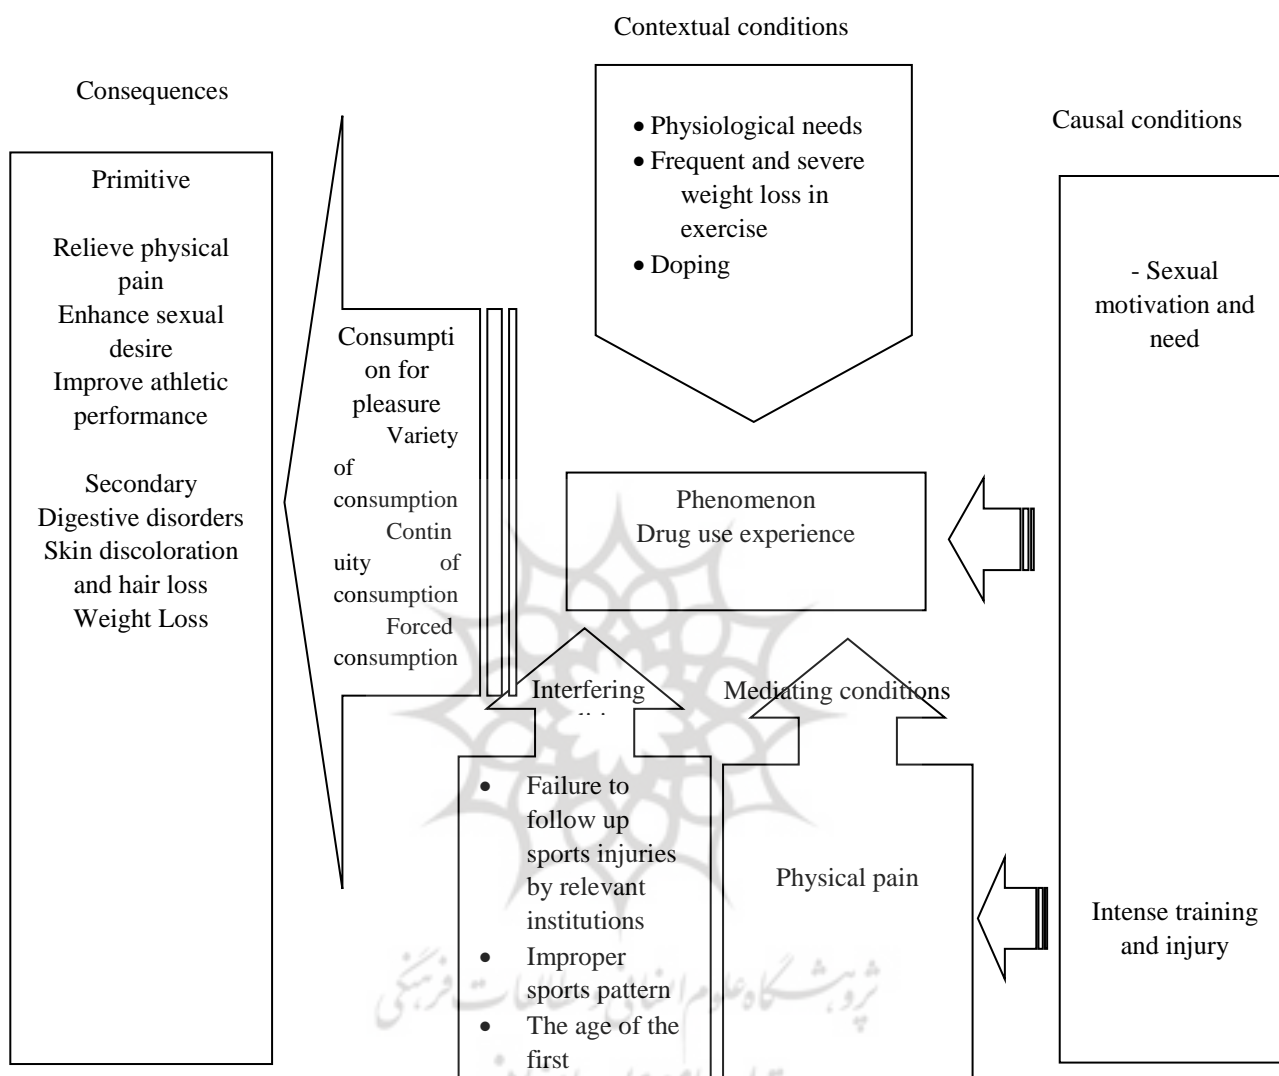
Contextual conditions

Consequences

- Physiological needs
- Frequent and severe weight loss in exercise
- Doping

Causal conditions

Primitive

Relieve physical pain
Enhance sexual desire
Improve athletic performance

Secondary
Digestive disorders
Skin discoloration and hair loss
Weight Loss

- Sexual motivation and need

Consumption for pleasure
Variety of consumption
Continuity of consumption
Forced consumption

Phenomenon
Drug use experience

Interfering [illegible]

Mediating conditions

- Failure to follow up sports injuries by relevant institutions
- Improper sports pattern
- The age of the first

Physical pain

Intense training and injury

پژوهشگاه علوم انسانی و مطالعات فرهنگی